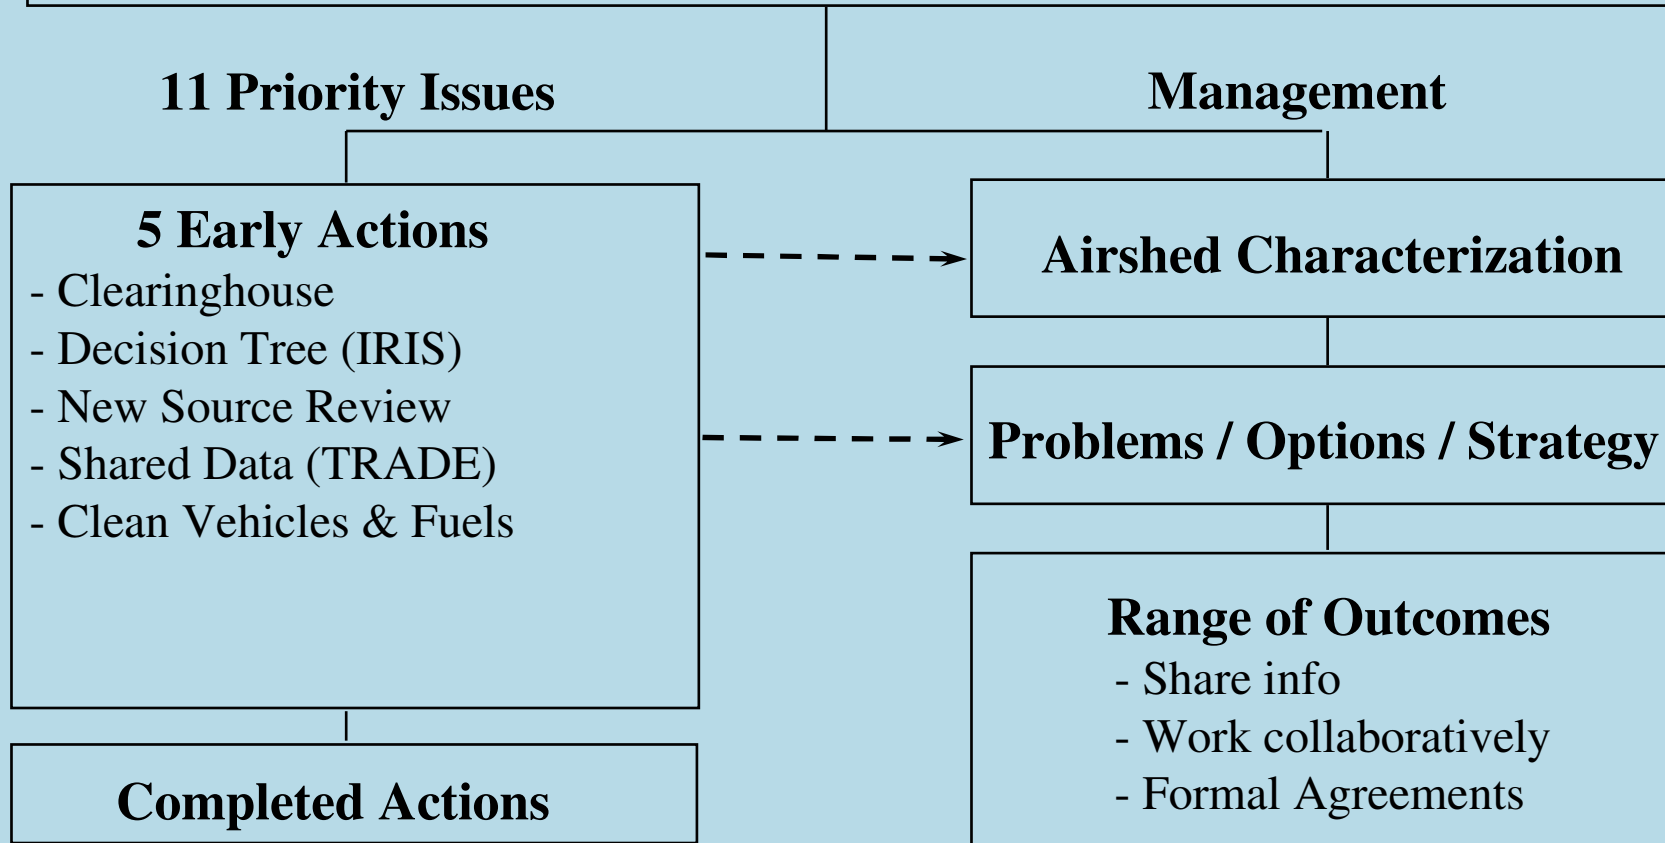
11 Priority Issues

Management

5 Early Actions
- Clearinghouse
- Decision Tree (IRIS)
- New Source Review
- Shared Data (TRADE)
- Clean Vehicles & Fuels

Airshed Characterization

Problems / Options / Strategy

Range of Outcomes
- Share info
- Work collaboratively
- Formal Agreements

Completed Actions